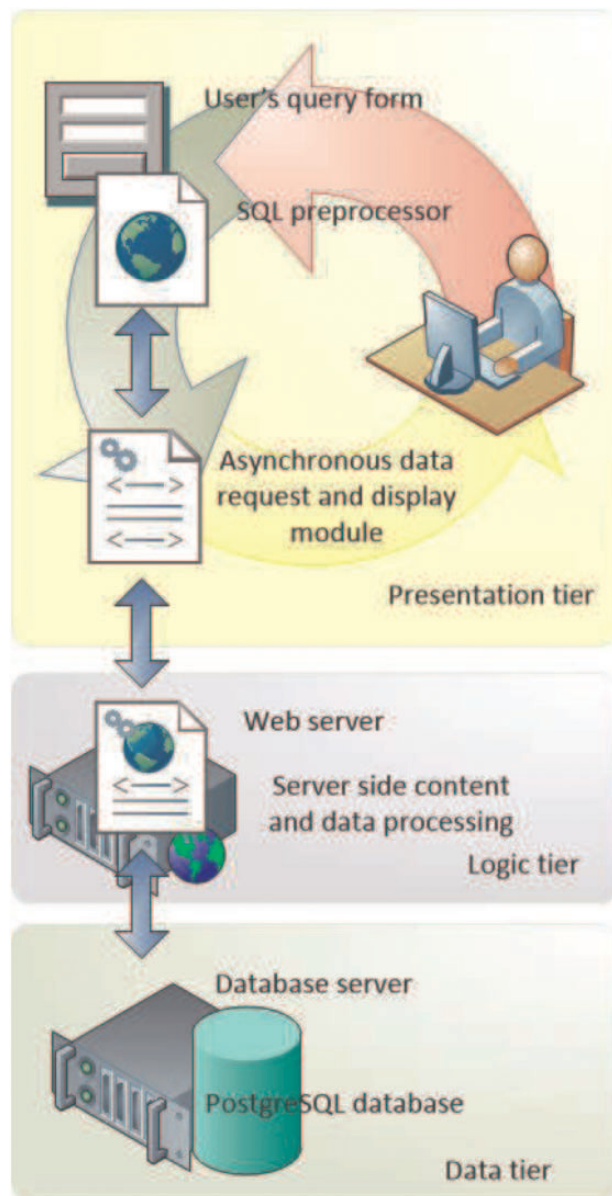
User's query form

SQL preprocessor

Asynchronous data request and display module

Presentation tier

Web server

Server side content and data processing

Logic tier

Database server

PostgreSQL database

Data tier